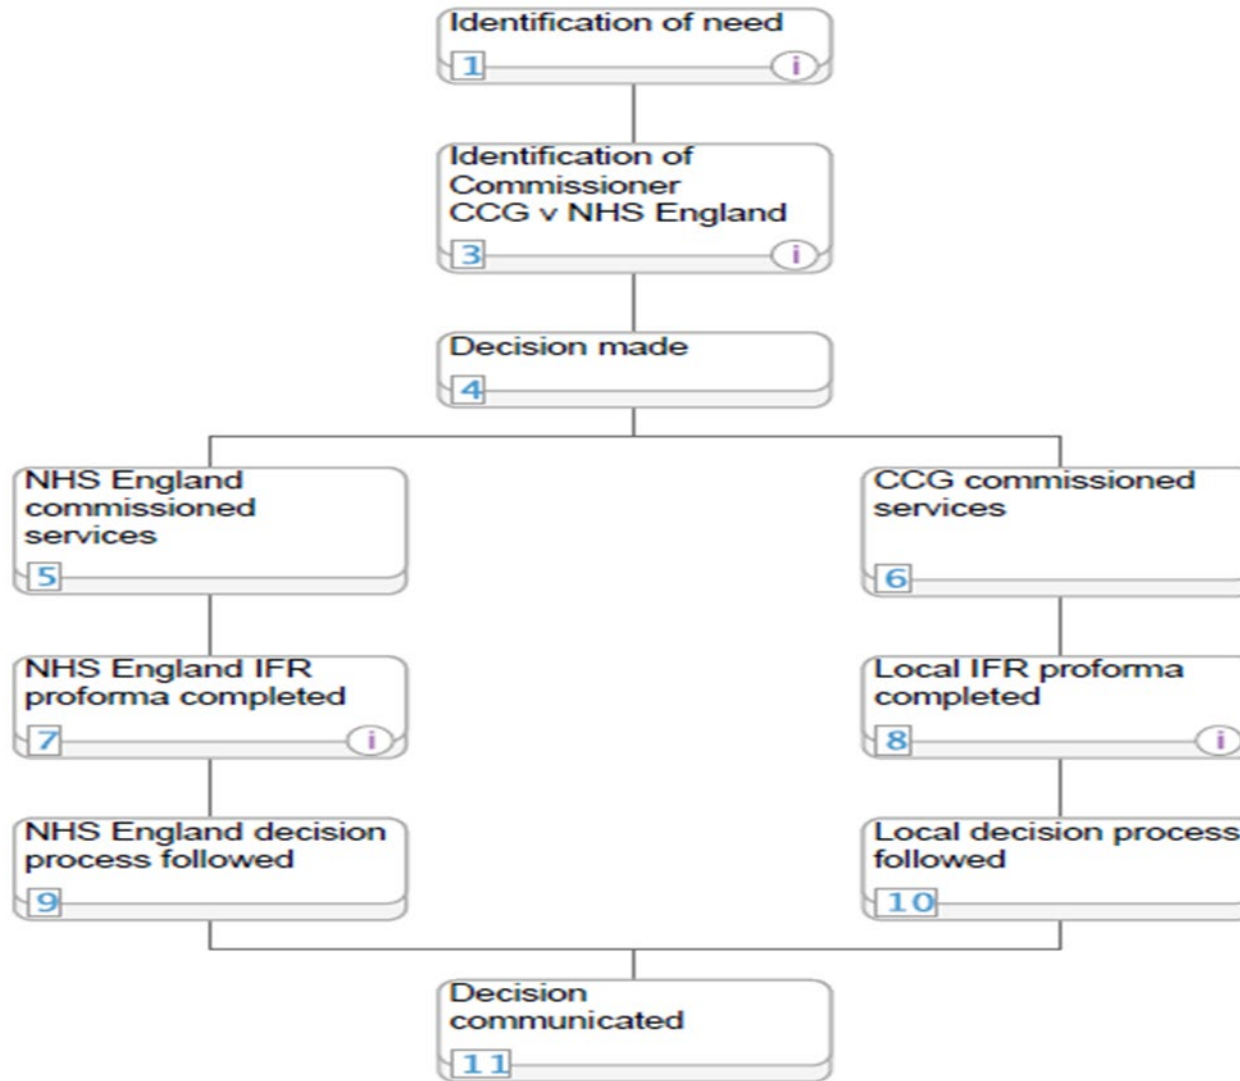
Identification of need
1
i

Identification of Commissioner CCG v NHS England
3
i

Decision made
4

NHS England commissioned services
5

CCG commissioned services
6

NHS England IFR proforma completed
7
i

Local IFR proforma completed
8
i

NHS England decision process followed
9

Local decision process followed
10

Decision communicated
11